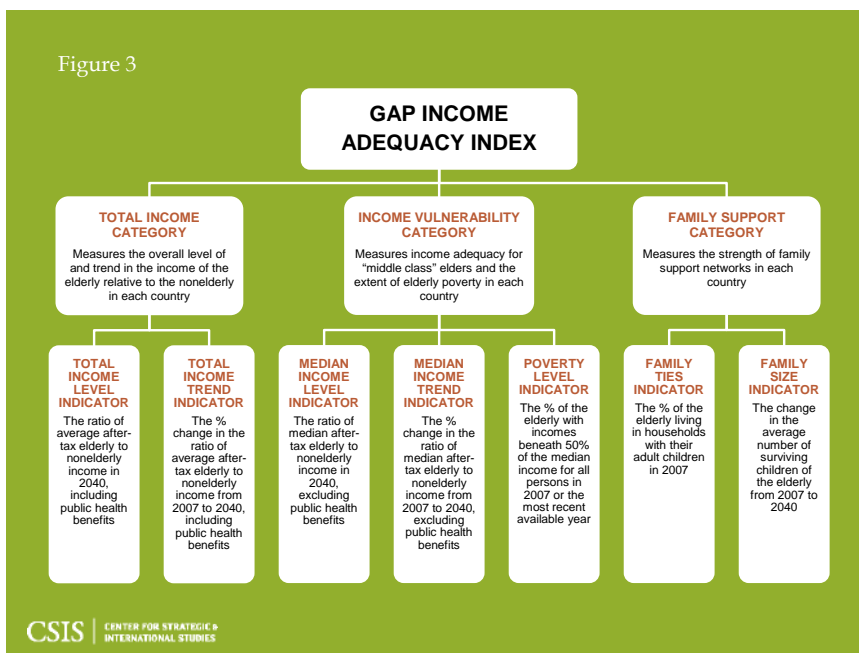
Figure 3

GAP INCOME ADEQUACY INDEX

TOTAL INCOME CATEGORY
Measures the overall level of and trend in the income of the elderly relative to the nonelderly in each country

INCOME VULNERABILITY CATEGORY
Measures income adequacy for "middle class" elders and the extent of elderly poverty in each country

FAMILY SUPPORT CATEGORY
Measures the strength of family support networks in each country

TOTAL INCOME LEVEL INDICATOR
The ratio of average after-tax elderly to nonelderly income in 2040, including public health benefits

TOTAL INCOME TREND INDICATOR
The % change in the ratio of average after-tax elderly to nonelderly income from 2007 to 2040, including public health benefits

MEDIAN INCOME LEVEL INDICATOR
The ratio of median after-tax elderly to nonelderly income in 2040, excluding public health benefits

MEDIAN INCOME TREND INDICATOR
The % change in the ratio of median after-tax elderly to nonelderly income from 2007 to 2040, excluding public health benefits

POVERTY LEVEL INDICATOR
The % of the elderly with incomes beneath 50% of the median income for all persons in 2007 or the most recent available year

FAMILY TIES INDICATOR
The % of the elderly living in households with their adult children in 2007

FAMILY SIZE INDICATOR
The change in the average number of surviving children of the elderly from 2007 to 2040

CSIS | CENTER FOR STRATEGIC & INTERNATIONAL STUDIES